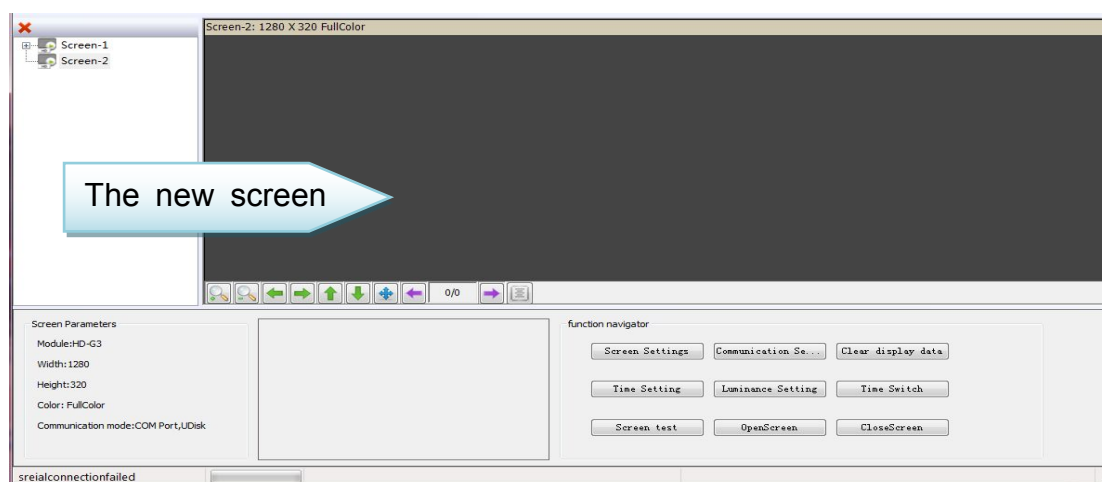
Screen-1
Screen-2

Screen-2: 1280 X 320 FullColor

The new screen

0/0

Screen Parameters
Module:HD-G3
Width:1280
Height:320
Color: FullColor
Communication mode:COM Port,UDisk

function navigator
Screen Settings
Communication Se...
Clear display data
Time Setting
Luminance Setting
Time Switch
Screen test
OpenScreen
CloseScreen

sreialconnectionfailed